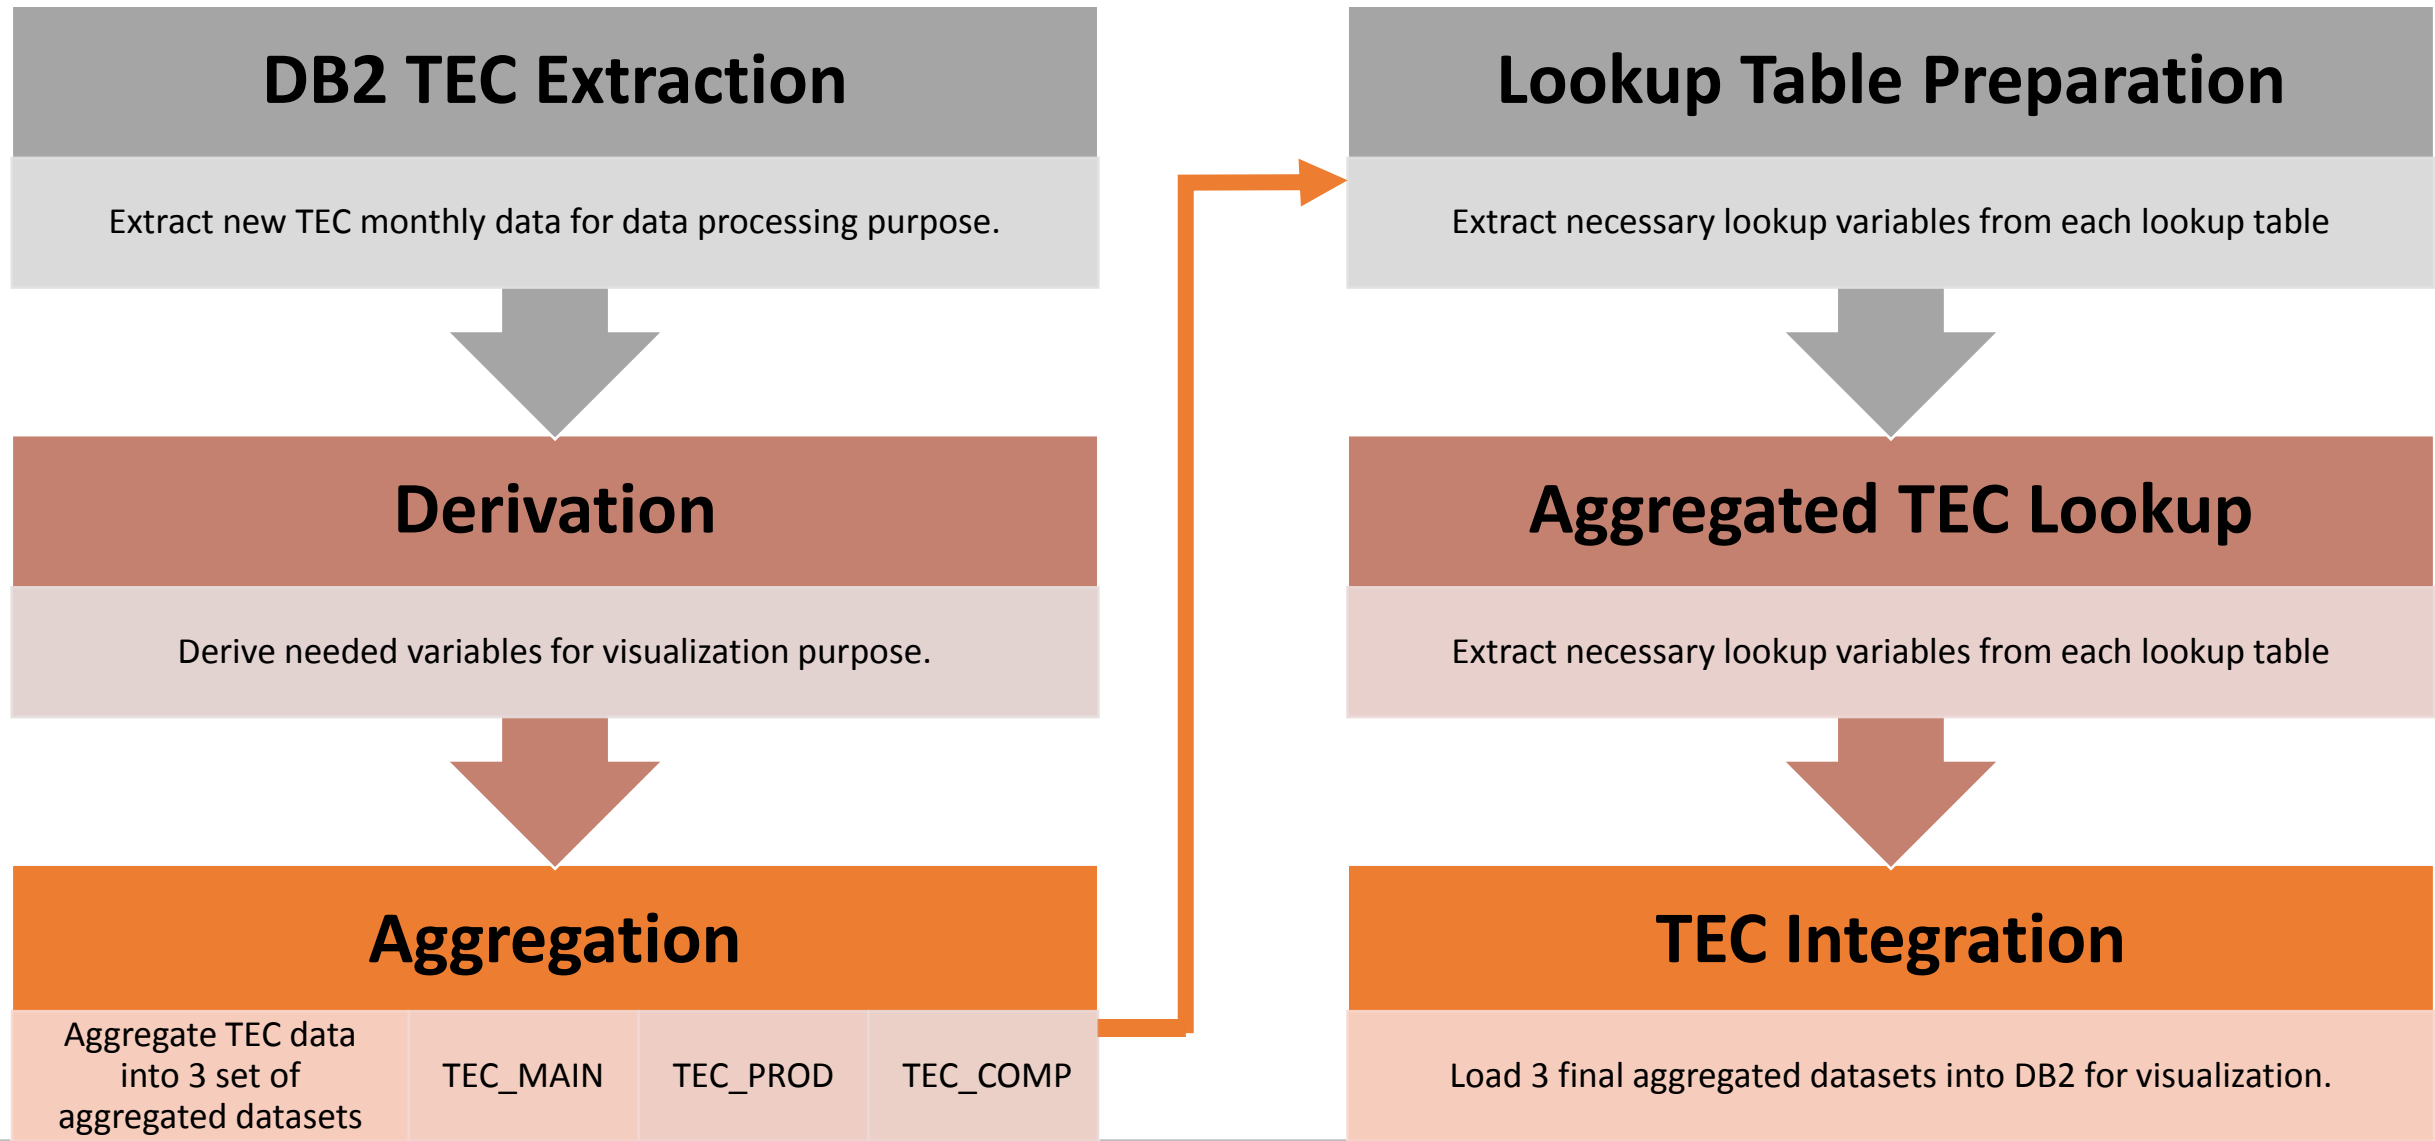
DB2 TEC Extraction

Extract new TEC monthly data for data processing purpose.

Derivation

Derive needed variables for visualization purpose.

Aggregation

Aggregate TEC data into 3 set of aggregated datasets

TEC_MAIN

TEC_PROD

TEC_COMP

Lookup Table Preparation

Extract necessary lookup variables from each lookup table

Aggregated TEC Lookup

Extract necessary lookup variables from each lookup table

TEC Integration

Load 3 final aggregated datasets into DB2 for visualization.